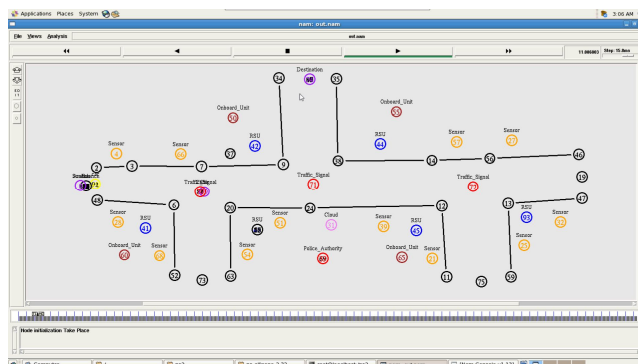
Applications Places System
3:06 AM
nam: out.nam
File Views Analysis
out.nam
11.066003 Step: 15.8ms

Destination
68
34
35
Onboard_Unit
56
Onboard_Unit
55
RSU
42
57
RSU
44
Sensor
57
Sensor
47
Sensor
4
Sensor
60
9
38
14
36
46
2
3
7
Traffic_Signal
71
Traffic_Signal
72
19
Traffic_Signal
70
13
47
48
6
20
RSU
88
Sensor
51
24
Cloud
73
12
RSU
93
Sensor
58
Sensor
59
RSU
41
Sensor
54
Sensor
59
RSU
45
Sensor
53
Onboard_Unit
66
Sensor
60
Police_Authority
69
Onboard_Unit
65
Sensor
21
52
73
63
11
75
50

Node initialization Take Place

Computer